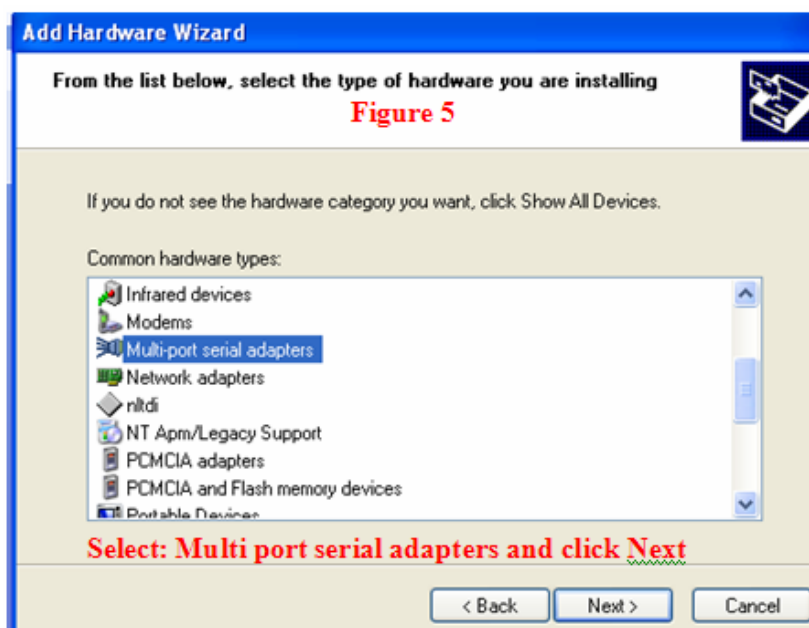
Add Hardware Wizard

From the list below, select the type of hardware you are installing

Figure 5

If you do not see the hardware category you want, click Show All Devices.

Common hardware types:

Infrared devices
Modems
Multi-port serial adapters
Network adapters
nltdi
NT Apm/Legacy Support
PCMCIA adapters
PCMCIA and Flash memory devices
Portable Devices

Select: Multi port serial adapters and click Next

< Back
Next >
Cancel